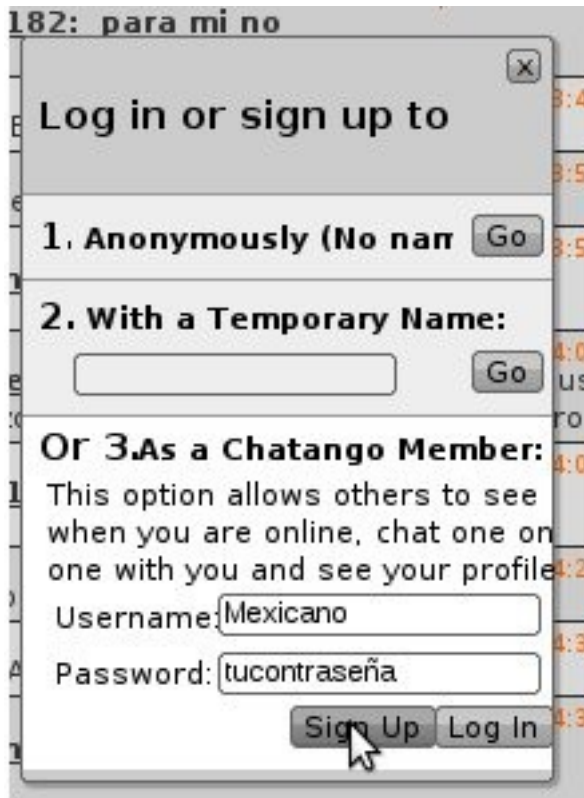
182: para mi no

x

Log in or sign up to

1. Anonymously (No nam Go

2. With a Temporary Name:

Go

Or 3. As a Chatango Member:

This option allows others to see when you are online, chat one on one with you and see your profile

Username: Mexicano

Password: tucontraseña

Sign Up Log In